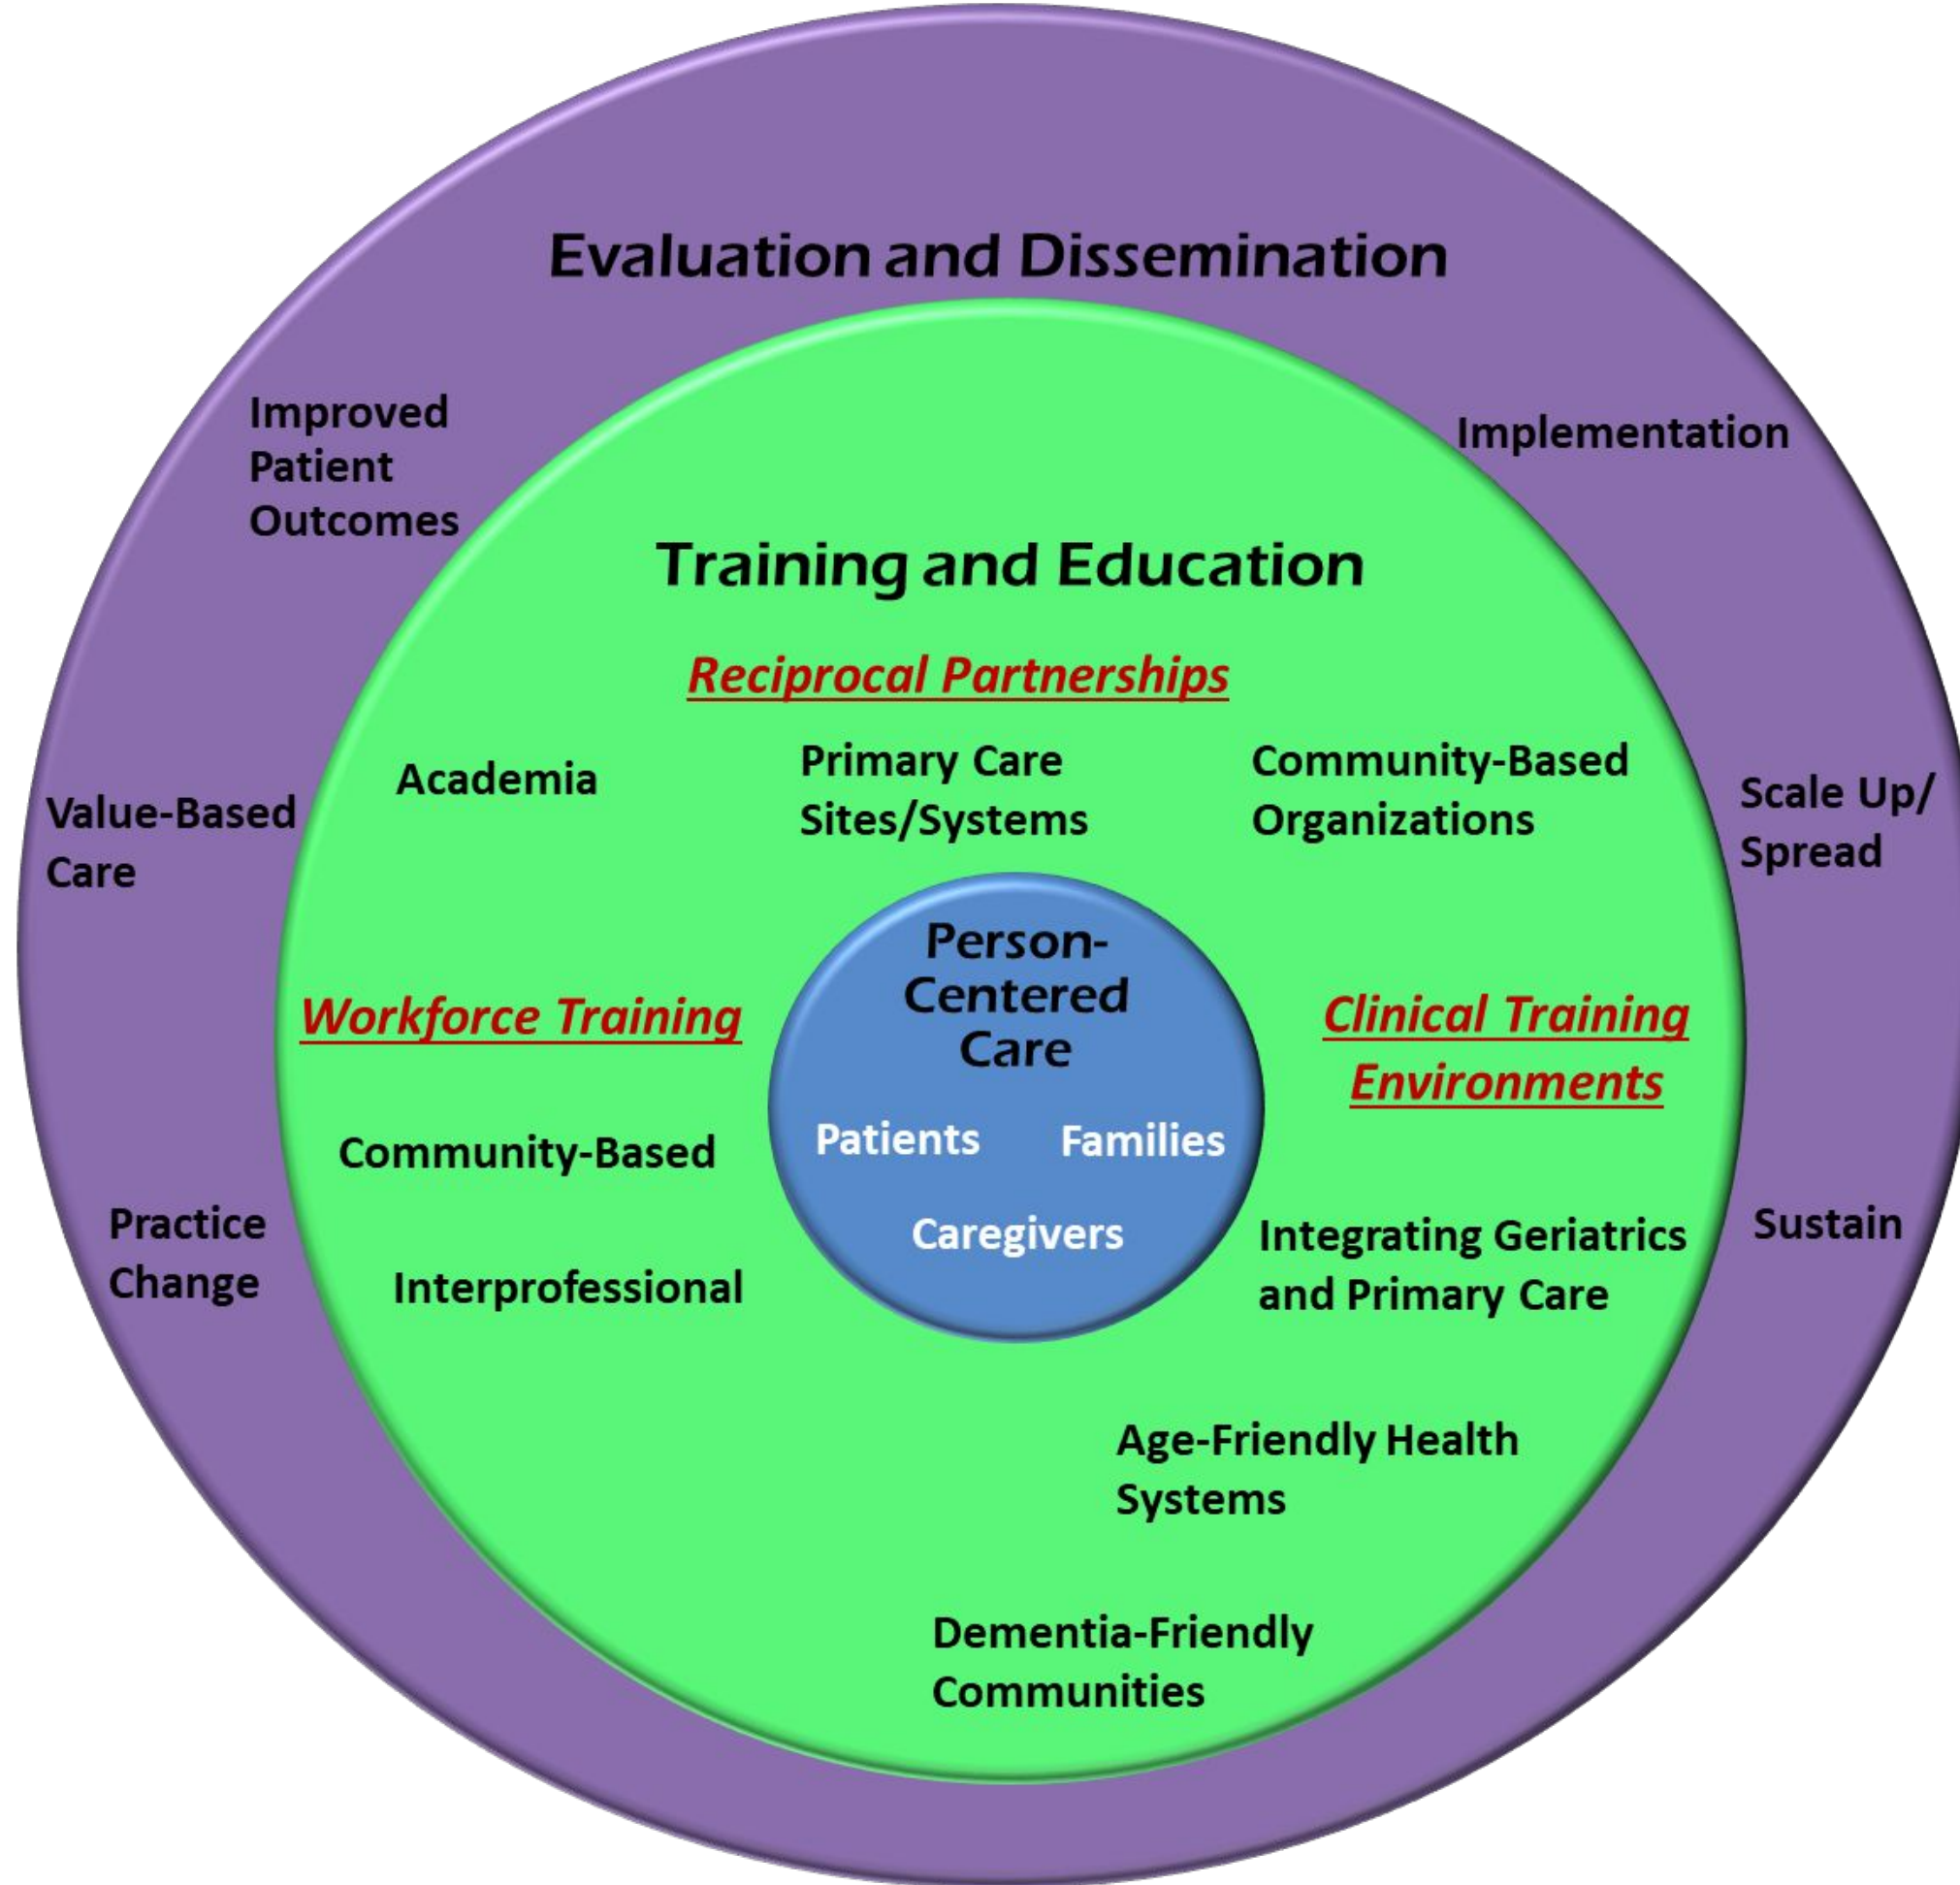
Evaluation and Dissemination

Improved Patient Outcomes

Implementation

Training and Education

Reciprocal Partnerships

Academia

Primary Care Sites/Systems

Community-Based Organizations

Value-Based Care

Scale Up/ Spread

Person-Centered Care

Workforce Training

Clinical Training Environments

Patients

Families

Community-Based

Caregivers

Practice Change

Sustain

Interprofessional

Integrating Geriatrics and Primary Care

Age-Friendly Health Systems

Dementia-Friendly Communities